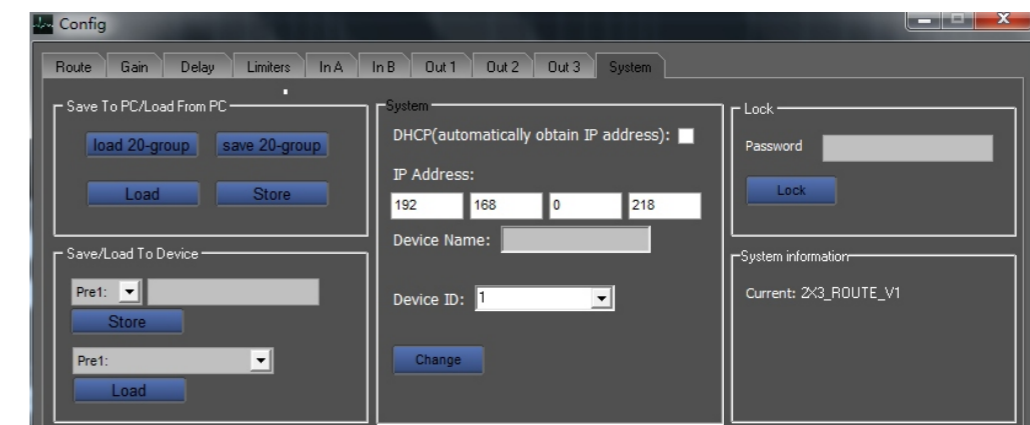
Config

Route Gain Delay Limiters In A In B Out 1 Out 2 Out 3 System

Save To PC/Load From PC

load 20-group save 20-group

Load Store

Save/Load To Device

Pre1:

Store

Pre1:

Load

System

DHCP(automatically obtain IP address):

IP Address:

| 192 | 168 | 0 | 218 |
|---|---|---|---|

Device Name:

Device ID: 1

Change

Lock

Password

Lock

System information

Current: 2X3_ROUTE_V1